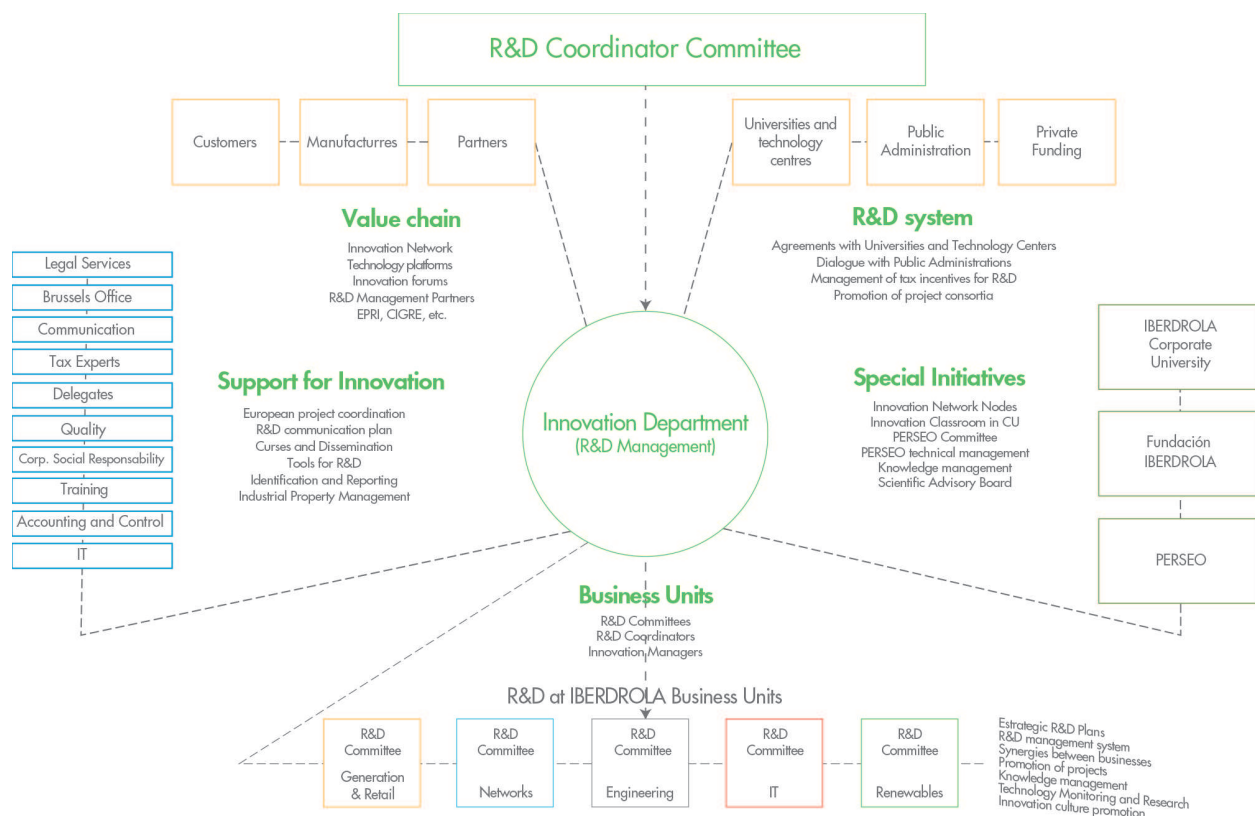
R&D Coordinator Committee

Customers

Manufacturres

Partners

Universities and technology centres

Public Administration

Private Funding

Value chain

Innovation Network
Technology platforms
Innovation forums
R&D Management Partners
EPRI, CIGRE, etc.

R&D system

Agreements with Universities and Technology Centers
Dialogue with Public Administrations
Management of tax incentives for R&D
Promotion of project consortia

Legal Services

Brussels Office

Communication

Tax Experts

Delegates

Quality

Corp. Social Responsability

Training

Accounting and Control

IT

Support for Innovation

European project coordination
R&D communication plan
Curses and Dissemination
Tools for R&D
Identification and Reporting
Industrial Property Management

Innovation Department
(R&D Management)

Special Initiatives

Innovation Network Nodes
Innovation Classroom in CU
PERSEO Committee
PERSEO technical management
Knowledge management
Scientific Advisory Board

IBERDROLA Corporate University

Fundación IBERDROLA

PERSEO

Business Units

R&D Committees
R&D Coordinators
Innovation Managers

R&D at IBERDROLA Business Units

R&D Committee
Generation & Retail

R&D Committee
Networks

R&D Committee
Engineering

R&D Committee
IT

R&D Committee
Renewables

Estrategic R&D Plans
R&D management system
Synergies between businesses
Promotion of projects
Knowledge management
Technology Monitoring and Research
Innovation culture promotion